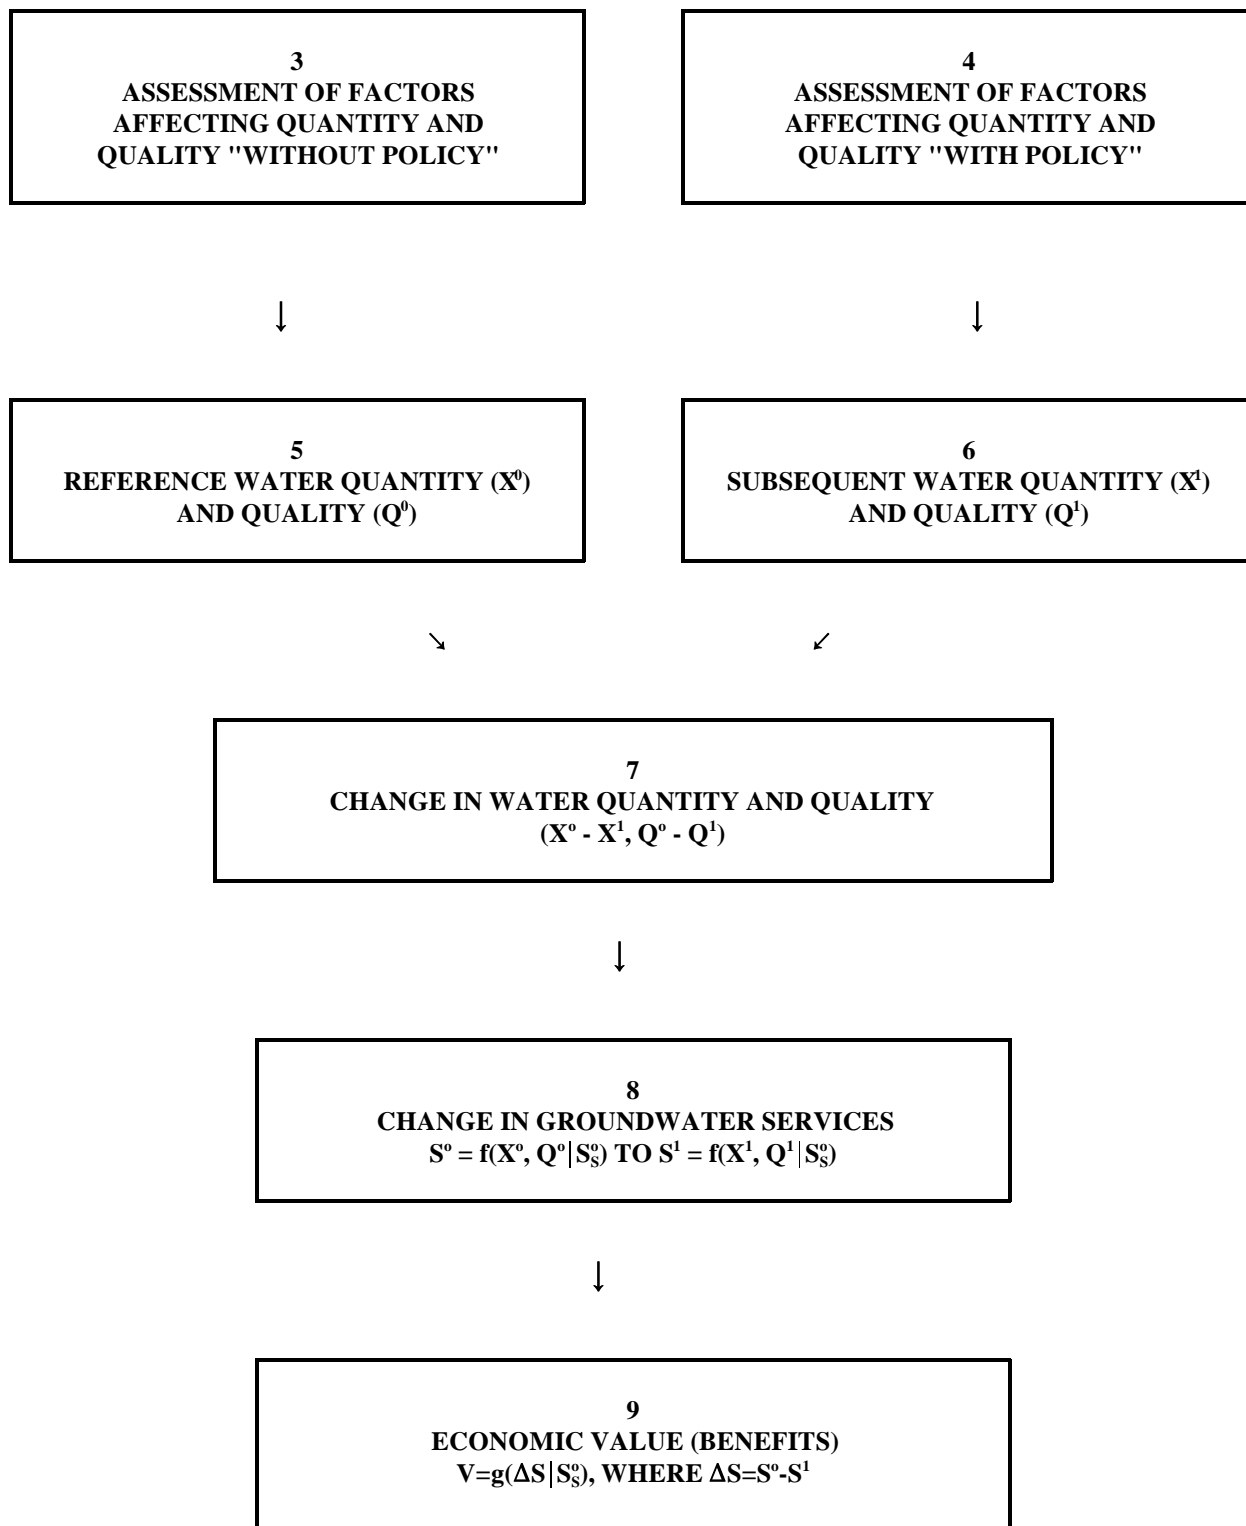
3
ASSESSMENT OF FACTORS AFFECTING QUANTITY AND QUALITY "WITHOUT POLICY"

4
ASSESSMENT OF FACTORS AFFECTING QUANTITY AND QUALITY "WITH POLICY"

5
REFERENCE WATER QUANTITY ($X^0$) AND QUALITY ($Q^0$)

6
SUBSEQUENT WATER QUANTITY ($X^1$) AND QUALITY ($Q^1$)

7
CHANGE IN WATER QUANTITY AND QUALITY ($X^o - X^1$, $Q^o - Q^1$)

8
CHANGE IN GROUNDWATER SERVICES
$S^o = f(X^o, Q^o|S^o_S)$ TO $S^1 = f(X^1, Q^1|S^o_S)$

9
ECONOMIC VALUE (BENEFITS)
$V=g(\Delta S|S^o_S)$, WHERE $\Delta S=S^o-S^1$